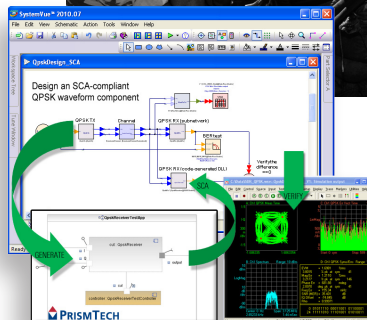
SystemVue™ 2010.07
File Edit View Schematic Action Tools Window Help
QpskDesign_SCA
Design an SCA-compliant QPSK waveform component
QPSK TX
Channel
QPSK RX (submatrixer)
BER test
QPSK RX (code-generated DLL)
Verify the difference ==0
SCA
VERIFY
GENERATE
QpskReceiverTestApp
qpskReceiver
Controller: QpskReceiverTestController
PRISMTECH
Ready
Part Selector
Workspace Tree
Tune Window